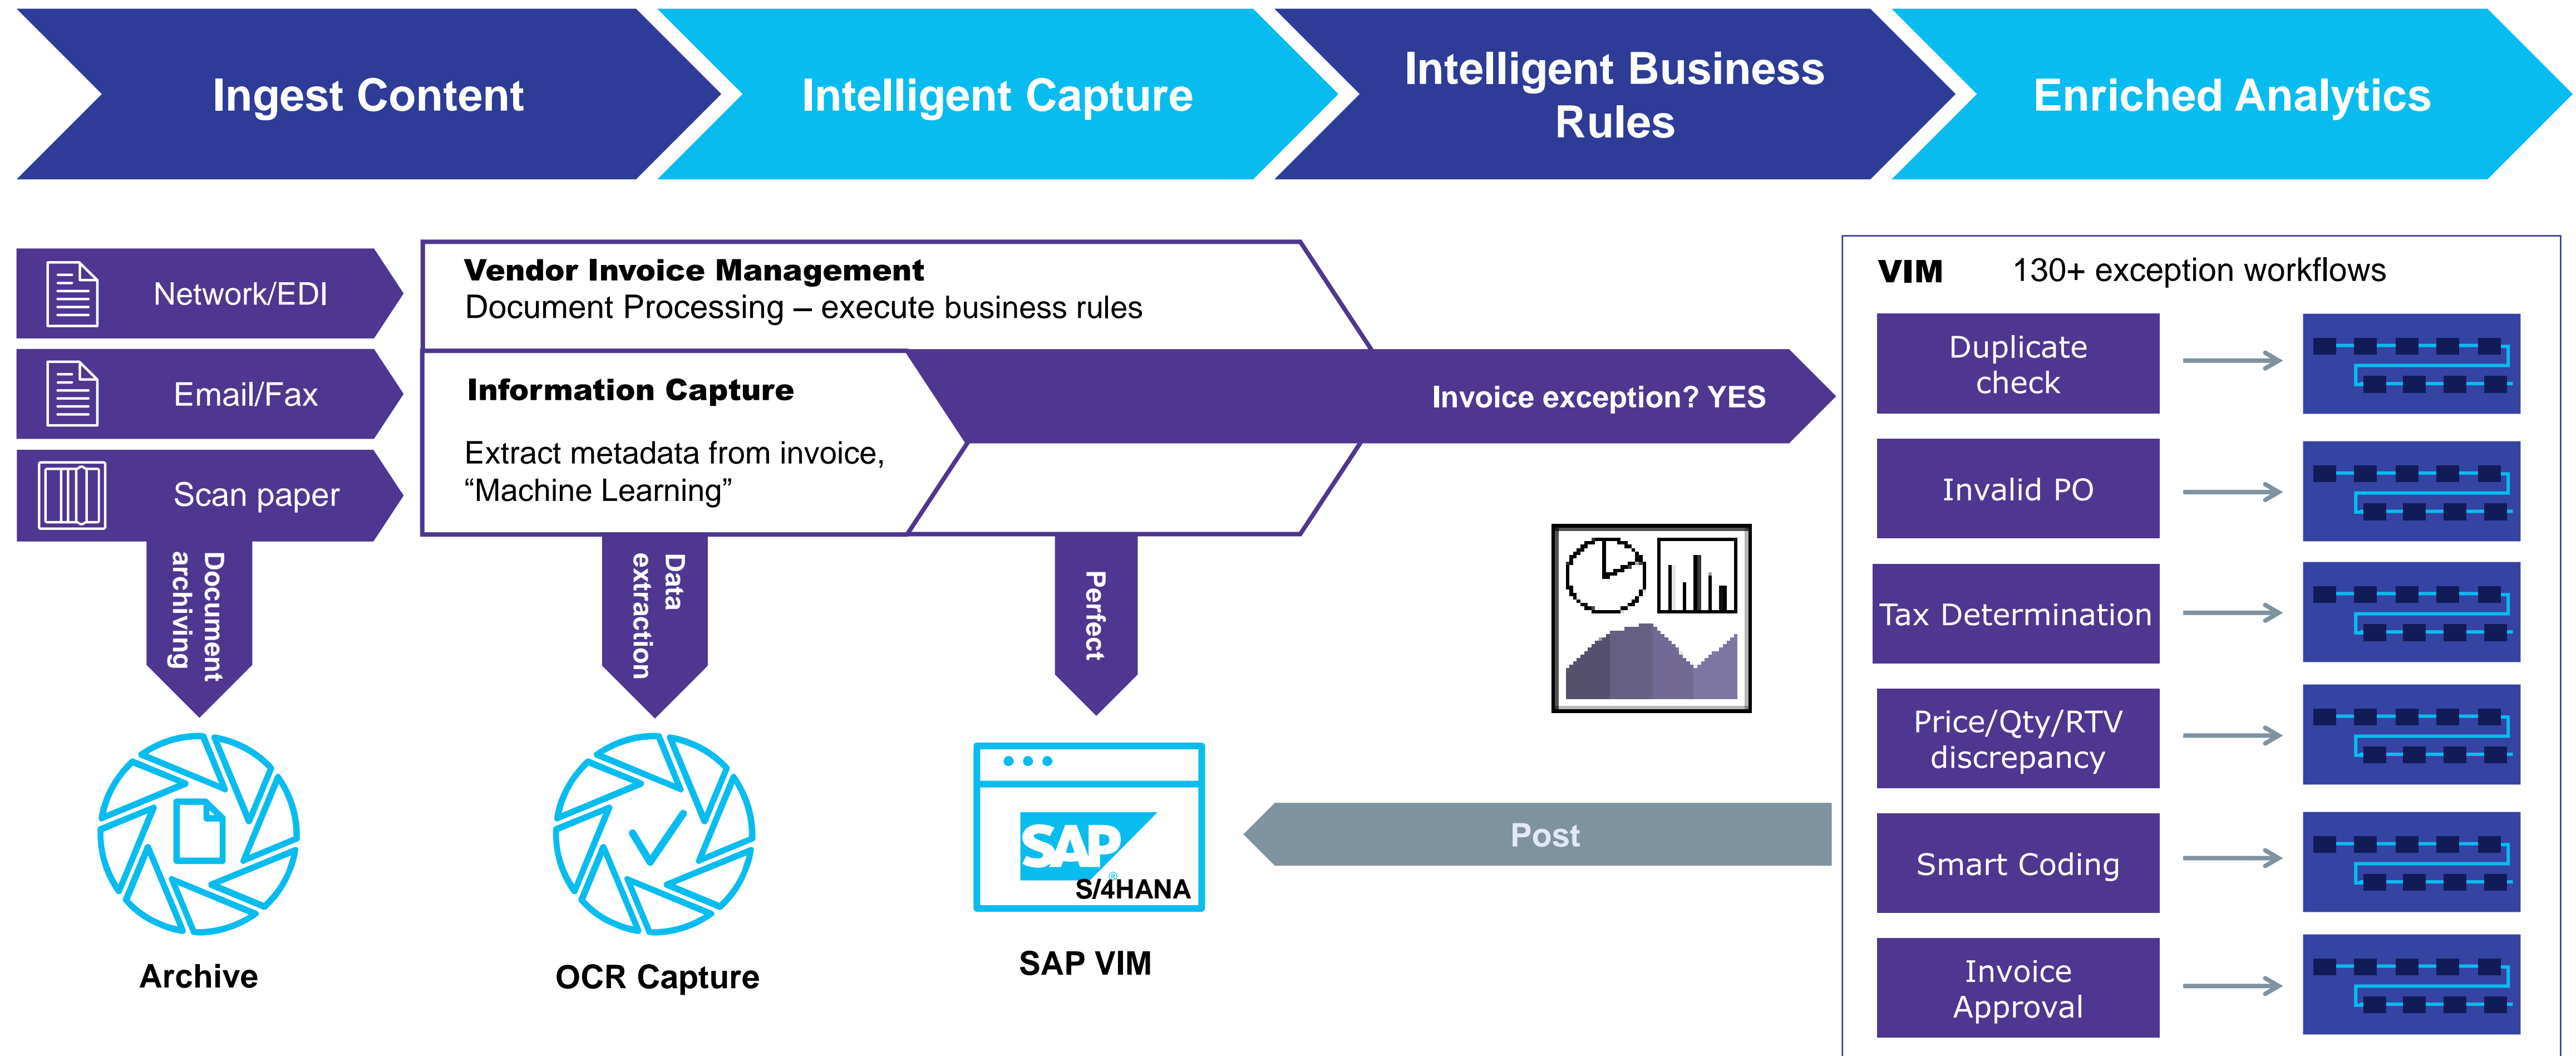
Ingest Content

Intelligent Capture

Intelligent Business Rules

Enriched Analytics

Network/EDI

Email/Fax

Scan paper

Document archiving

Vendor Invoice Management
Document Processing – execute business rules

Information Capture

Extract metadata from invoice, “Machine Learning”

Invoice exception? YES

Data extraction

Perfect

VIM 130+ exception workflows

Duplicate check

Invalid PO

Tax Determination

Price/Qty/RTV discrepancy

Smart Coding

Invoice Approval

Post

SAP S/4HANA

Archive

OCR Capture

SAP VIM